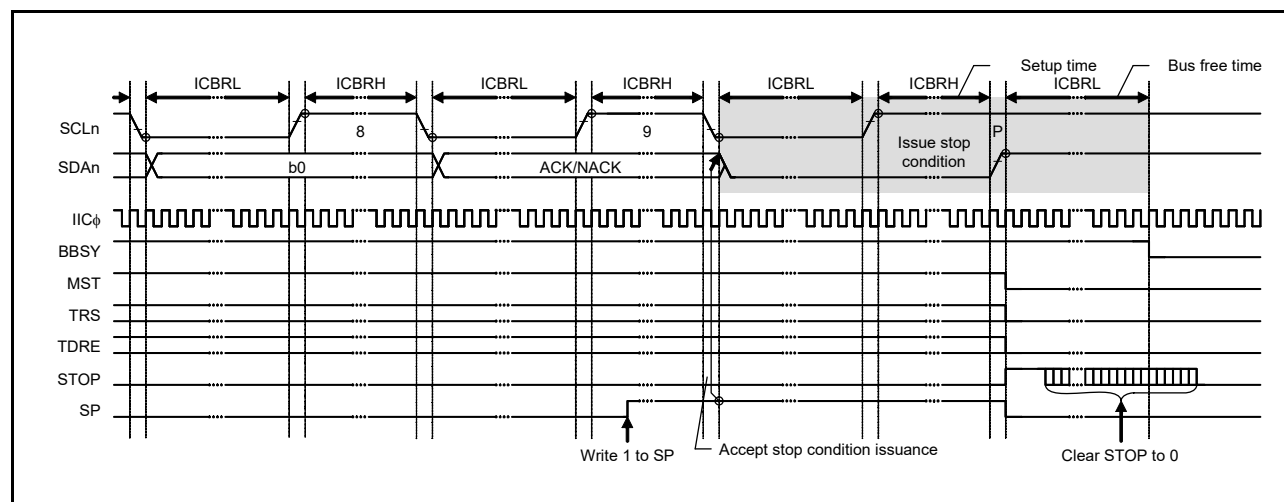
ICBRL
ICBRH
ICBRL
ICBRH
ICBRL
ICBRH
Setup time
ICBRL
Bus free time

SCLn
8
9
Issue stop condition
P
SDAn
b0
ACK/NACK
IIC$\phi$
BBSY
MST
TRS
TDRE
STOP
SP

Write 1 to SP
Accept stop condition issuance
Clear STOP to 0